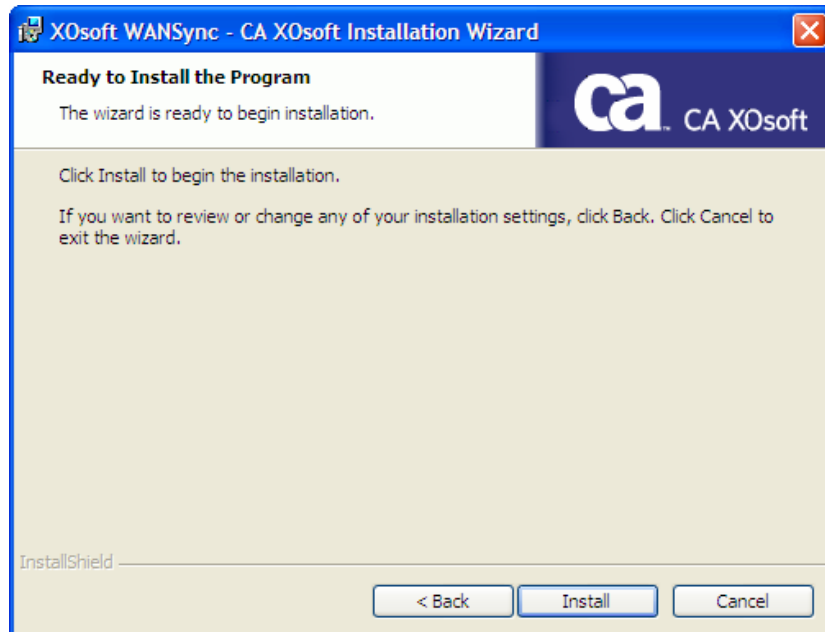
XOsoft WANSync - CA XOsoft Installation Wizard

Ready to Install the Program

The wizard is ready to begin installation.

ca. CA XOsoft

Click Install to begin the installation.

If you want to review or change any of your installation settings, click Back. Click Cancel to exit the wizard.

InstallShield

< Back

Install

Cancel